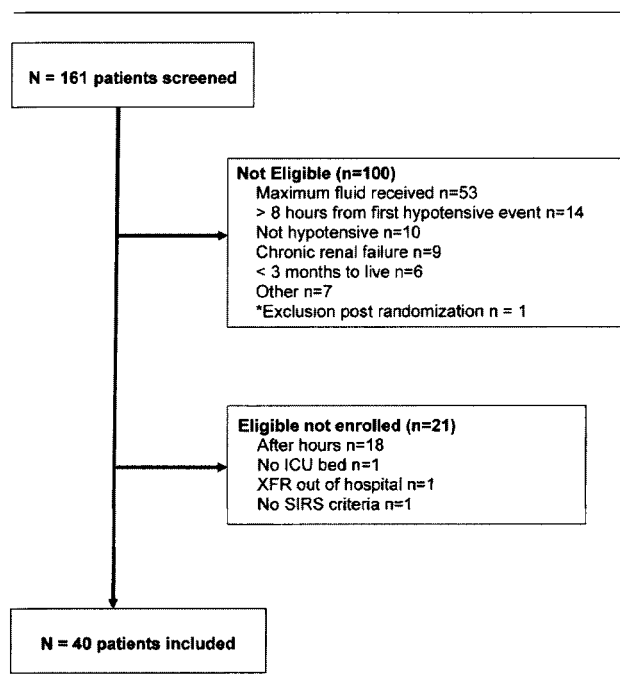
N = 161 patients screened

Not Eligible (n=100)
Maximum fluid received n=53
> 8 hours from first hypotensive event n=14
Not hypotensive n=10
Chronic renal failure n=9
< 3 months to live n=6
Other n=7
*Exclusion post randomization n = 1

Eligible not enrolled (n=21)
After hours n=18
No ICU bed n=1
XFR out of hospital n=1
No SIRS criteria n=1

N = 40 patients included